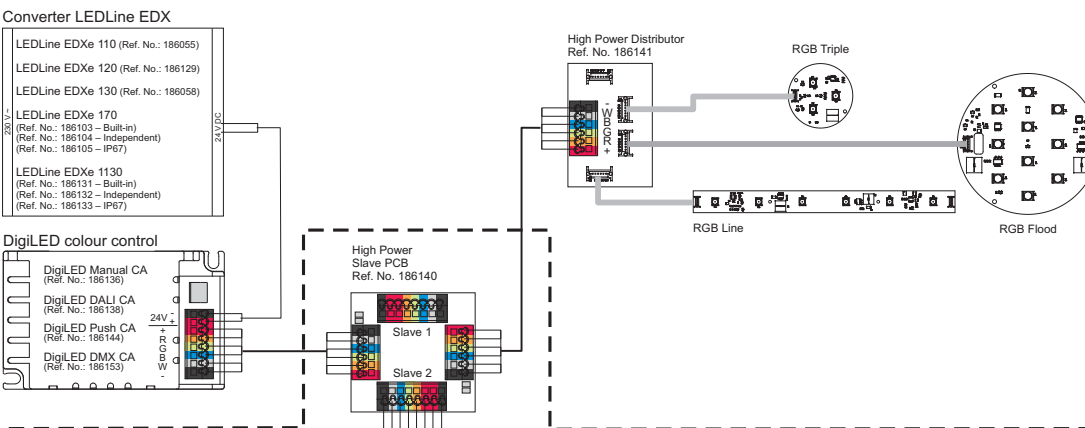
Converter LEDLine EDX

LEDLine EDXe 110 (Ref. No.: 186055)

LEDLine EDXe 120 (Ref. No.: 186129)

LEDLine EDXe 130 (Ref. No.: 186058)

LEDLine EDXe 170
(Ref. No.: 186103 – Built-in)
(Ref. No.: 186104 – Independent)
(Ref. No.: 186105 – IP67)

LEDLine EDXe 1130
(Ref. No.: 186131 – Built-in)
(Ref. No.: 186132 – Independent)
(Ref. No.: 186133 – IP67)

230 V~

24 V DC

DigiLED colour control

DigiLED Manual CA
(Ref. No.: 186136)

DigiLED DALI CA
(Ref. No.: 186138)

DigiLED Push CA
(Ref. No.: 186144)

DigiLED DMX CA
(Ref. No.: 186153)

24V -
+
+
R
G
B
W
-

High Power
Slave PCB
Ref. No. 186140

Slave 1

Slave 2

High Power Distributor
Ref. No. 186141

-
W
B
G
R
+

RGB Triple

RGB Line

RGB Flood